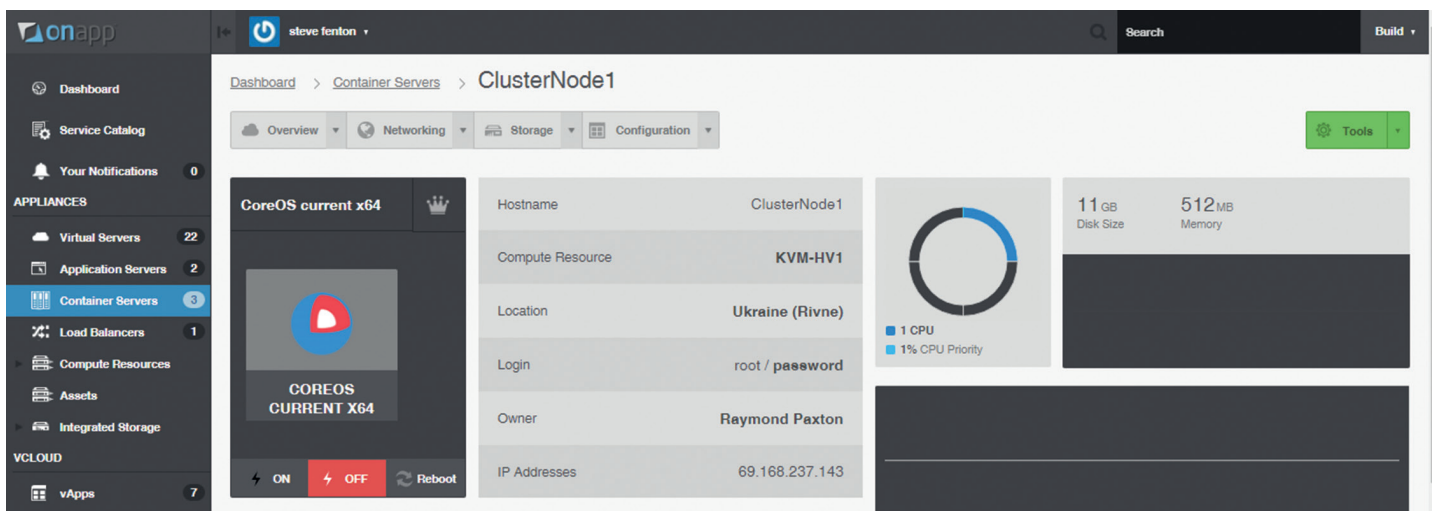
onapp

steve fenton

Search

Build

Dashboard

Service Catalog

Your Notifications 0

APPLIANCES

Virtual Servers 22

Application Servers 2

Container Servers 3

Load Balancers 1

Compute Resources

Assets

Integrated Storage

VCLOUD

vApps 7

Dashboard > Container Servers > ClusterNode1

Overview Networking Storage Configuration

Tools

CoreOS current x64

COREOS CURRENT X64

ON OFF Reboot

| Hostname | ClusterNode1 |
|---|---|
| Compute Resource | KVM-HV1 |
| Location | Ukraine (Rivne) |
| Login | root / password |
| Owner | Raymond Paxton |
| IP Addresses | 69.168.237.143 |

1 CPU

1% CPU Priority

11 GB Disk Size

512 MB Memory